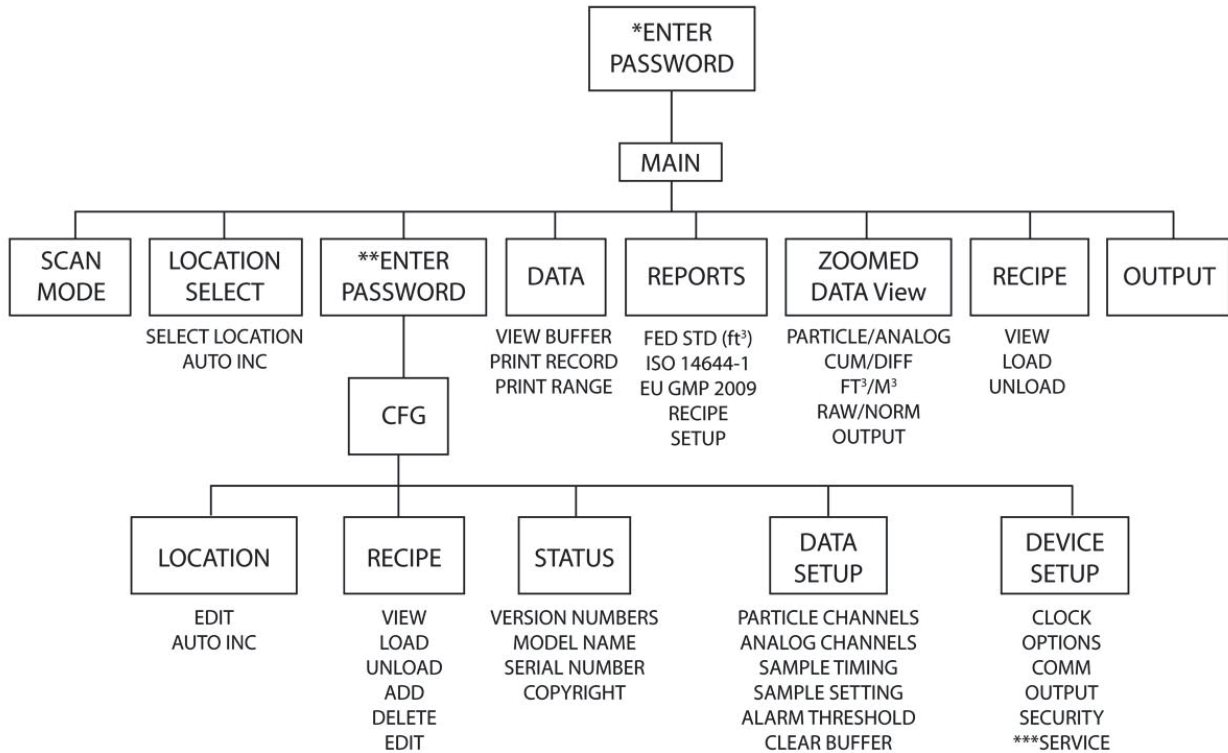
*ENTER PASSWORD

MAIN

SCAN MODE

LOCATION SELECT

SELECT LOCATION
AUTO INC

**ENTER PASSWORD

DATA

VIEW BUFFER
PRINT RECORD
PRINT RANGE

REPORTS

FED STD (ft$^3$)
ISO 14644-1
EU GMP 2009
RECIPE
SETUP

ZOOMED DATA View

PARTICLE/ANALOG
CUM/DIFF
FT$^3$/M$^3$
RAW/NORM
OUTPUT

RECIPE

VIEW
LOAD
UNLOAD

OUTPUT

CFG

LOCATION

EDIT
AUTO INC

RECIPE

VIEW
LOAD
UNLOAD
ADD
DELETE
EDIT

STATUS

VERSION NUMBERS
MODEL NAME
SERIAL NUMBER
COPYRIGHT

DATA SETUP

PARTICLE CHANNELS
ANALOG CHANNELS
SAMPLE TIMING
SAMPLE SETTING
ALARM THRESHOLD
CLEAR BUFFER

DEVICE SETUP

CLOCK
OPTIONS
COMM
OUTPUT
SECURITY
***SERVICE